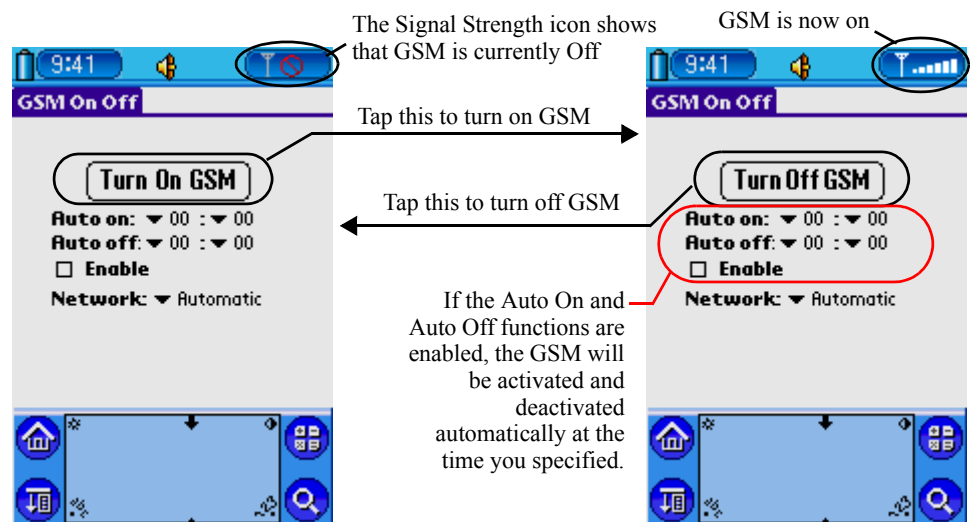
The Signal Strength icon shows that GSM is currently Off

GSM is now on

9:41

GSM On Off

Turn On GSM

Auto on: ▼ 00 : ▼ 00
Auto off: ▼ 00 : ▼ 00
☐ Enable

Network: ▼ Automatic

Tap this to turn on GSM

Tap this to turn off GSM

9:41

GSM On Off

Turn Off GSM

Auto on: ▼ 00 : ▼ 00
Auto off: ▼ 00 : ▼ 00
☐ Enable

Network: ▼ Automatic

If the Auto On and Auto Off functions are enabled, the GSM will be activated and deactivated automatically at the time you specified.